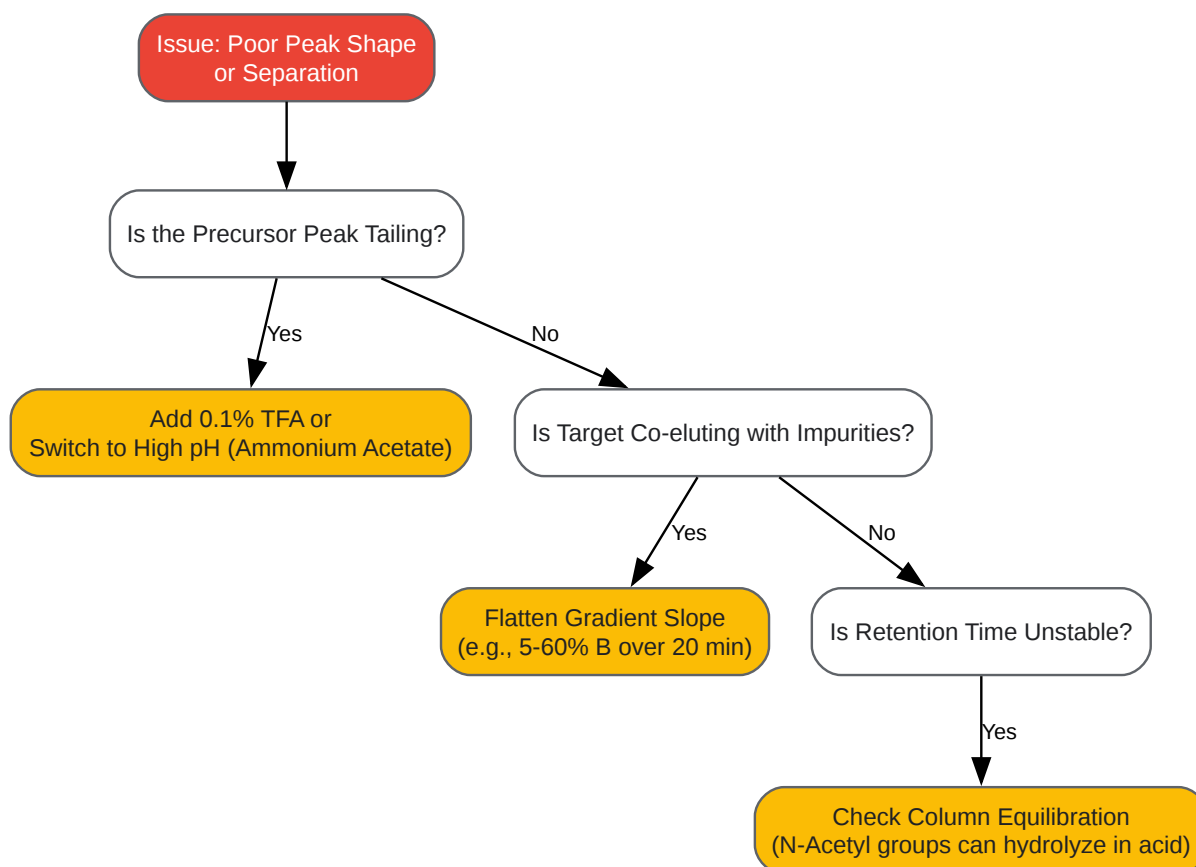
Issue: Poor Peak Shape or Separation

Is the Precursor Peak Tailing?

Yes

No

Add 0.1% TFA or Switch to High pH (Ammonium Acetate)

Is Target Co-eluting with Impurities?

Yes

No

Flatten Gradient Slope (e.g., 5-60% B over 20 min)

Is Retention Time Unstable?

Yes

Check Column Equilibration (N-Acetyl groups can hydrolyze in acid)